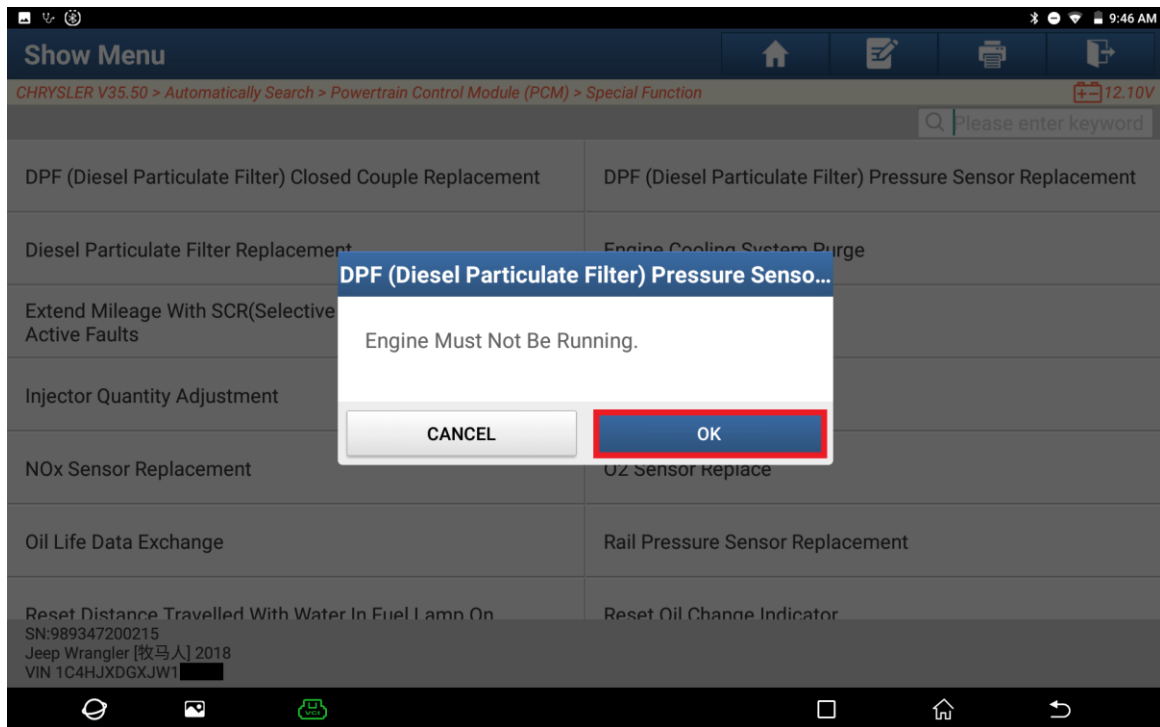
9:46 AM

Show Menu

CHRYSLER V35.50 > Automatically Search > Powertrain Control Module (PCM) > Special Function

12.10V

Please enter keyword

DPF (Diesel Particulate Filter) Closed Couple Replacement

DPF (Diesel Particulate Filter) Pressure Sensor Replacement

Diesel Particulate Filter Replacement

Engine Cooling System Purge

Extend Mileage With SCR(Selective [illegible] Active Faults

Injector Quantity Adjustment

NOx Sensor Replacement

O2 Sensor Replace

Oil Life Data Exchange

Rail Pressure Sensor Replacement

Reset Distance Travelled With Water In Fuel Lamp On

Reset Oil Change Indicator

DPF (Diesel Particulate Filter) Pressure Senso...

Engine Must Not Be Running.

CANCEL

OK

SN:989347200215
Jeep Wrangler [牧马人] 2018
VIN 1C4HJXDGXJW1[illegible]